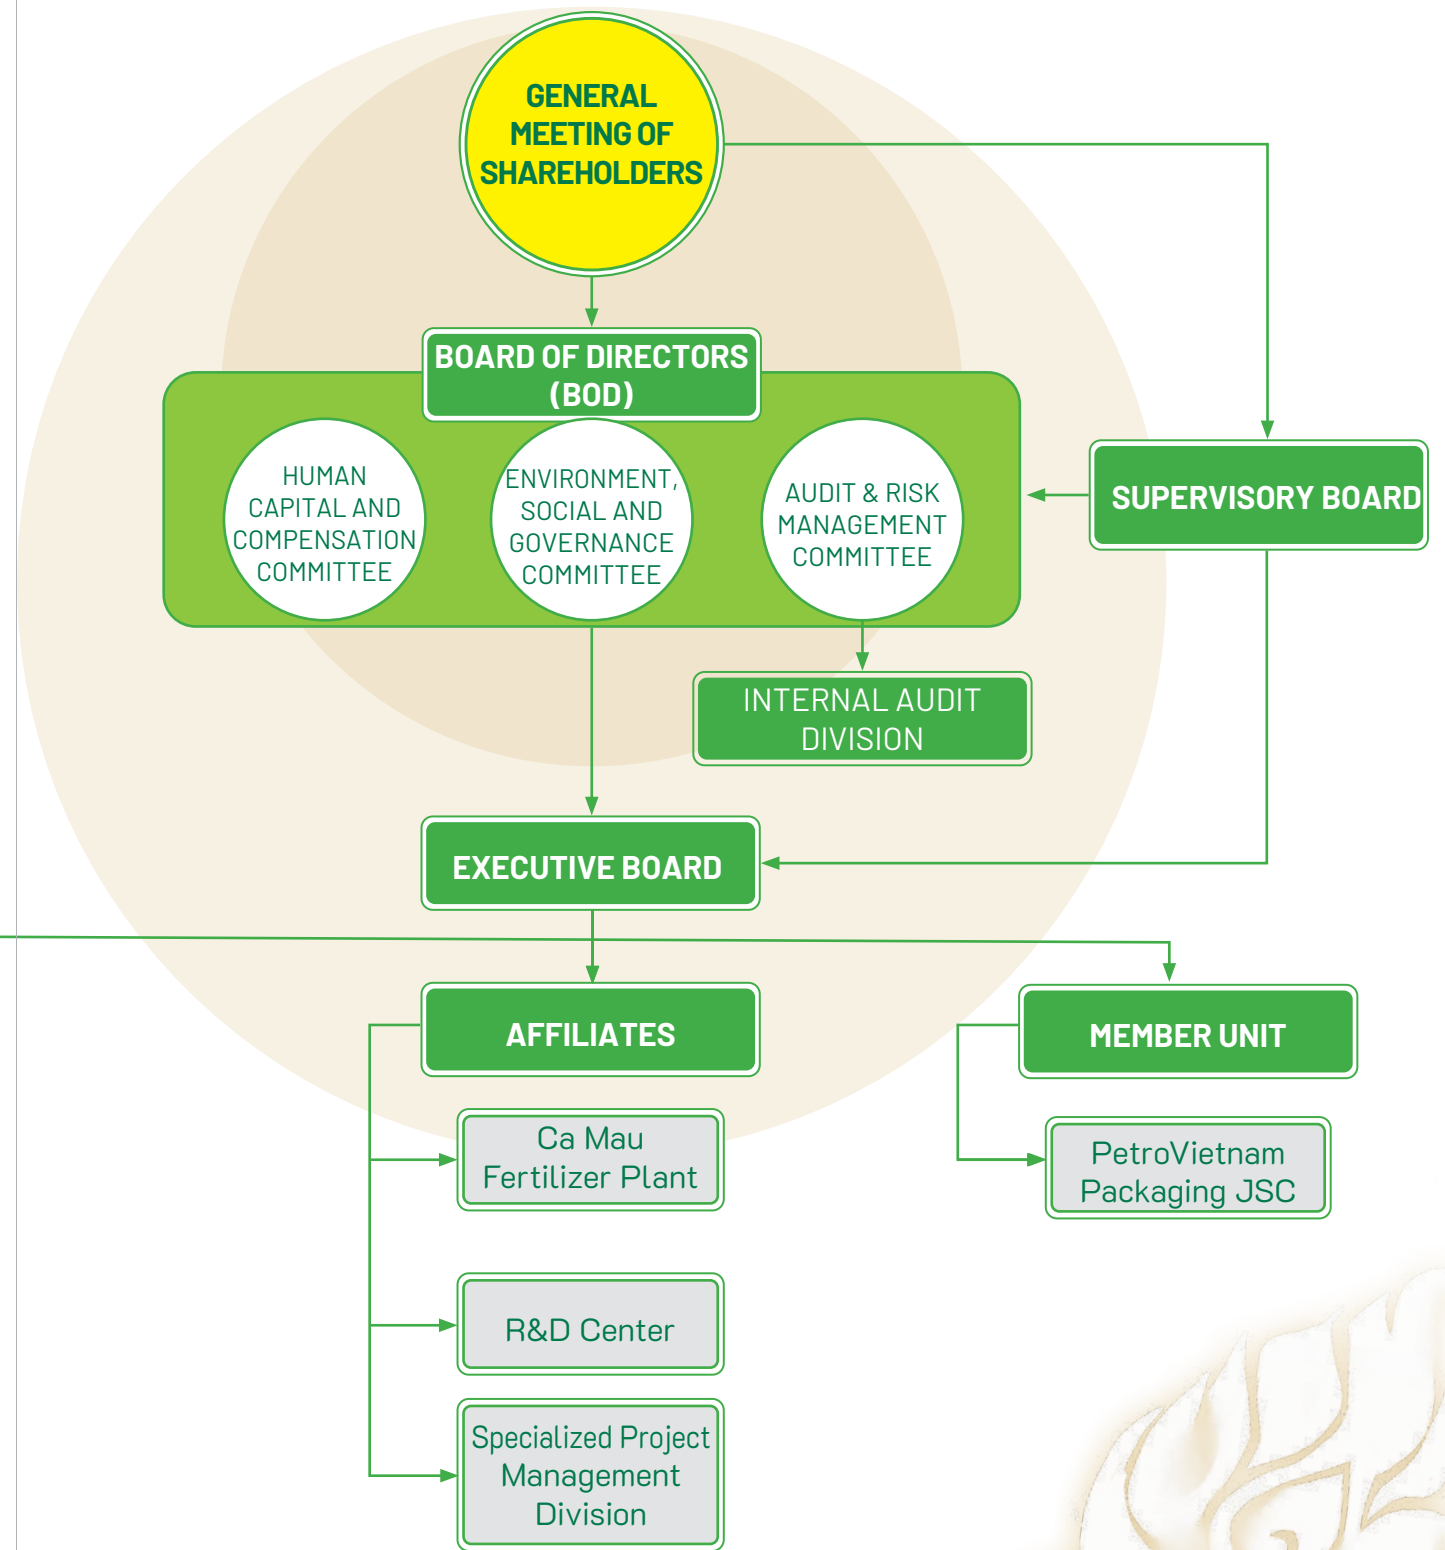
GENERAL MEETING OF SHAREHOLDERS

BOARD OF DIRECTORS (BOD)

HUMAN CAPITAL AND COMPENSATION COMMITTEE

ENVIRONMENT, SOCIAL AND GOVERNANCE COMMITTEE

AUDIT & RISK MANAGEMENT COMMITTEE

SUPERVISORY BOARD

INTERNAL AUDIT DIVISION

EXECUTIVE BOARD

AFFILIATES

MEMBER UNIT

Ca Mau Fertilizer Plant

PetroVietnam Packaging JSC

R&D Center

Specialized Project Management Division